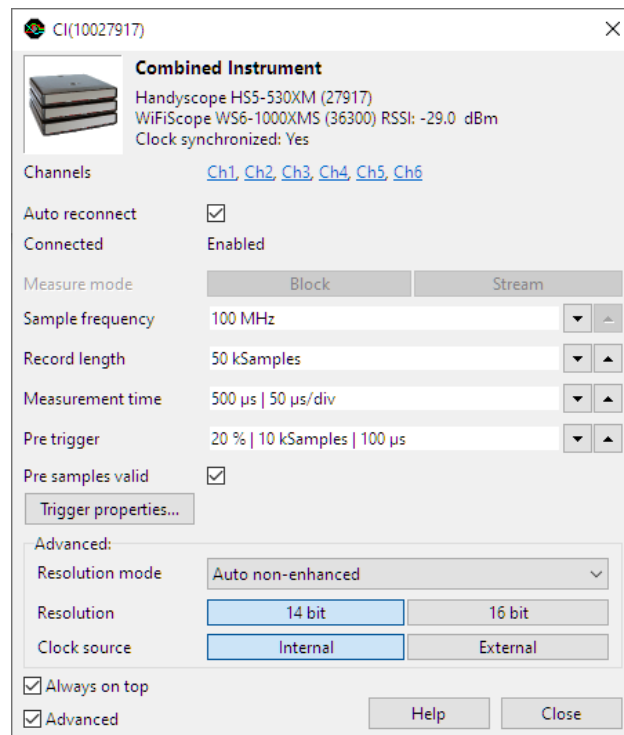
CI(10027917)

Combined Instrument
Handyscope HS5-530XM (27917)
WiFiScope WS6-1000XMS (36300) RSSI: -29.0 dBm
Clock synchronized: Yes

Channels Ch1, Ch2, Ch3, Ch4, Ch5, Ch6

Auto reconnect ☑
Connected Enabled
Measure mode Block Stream
Sample frequency 100 MHz
Record length 50 kSamples
Measurement time 500 µs | 50 µs/div
Pre trigger 20 % | 10 kSamples | 100 µs
Pre samples valid ☑
Trigger properties...

Advanced:
Resolution mode Auto non-enhanced
Resolution 14 bit 16 bit
Clock source Internal External

☑ Always on top
☑ Advanced
Help Close